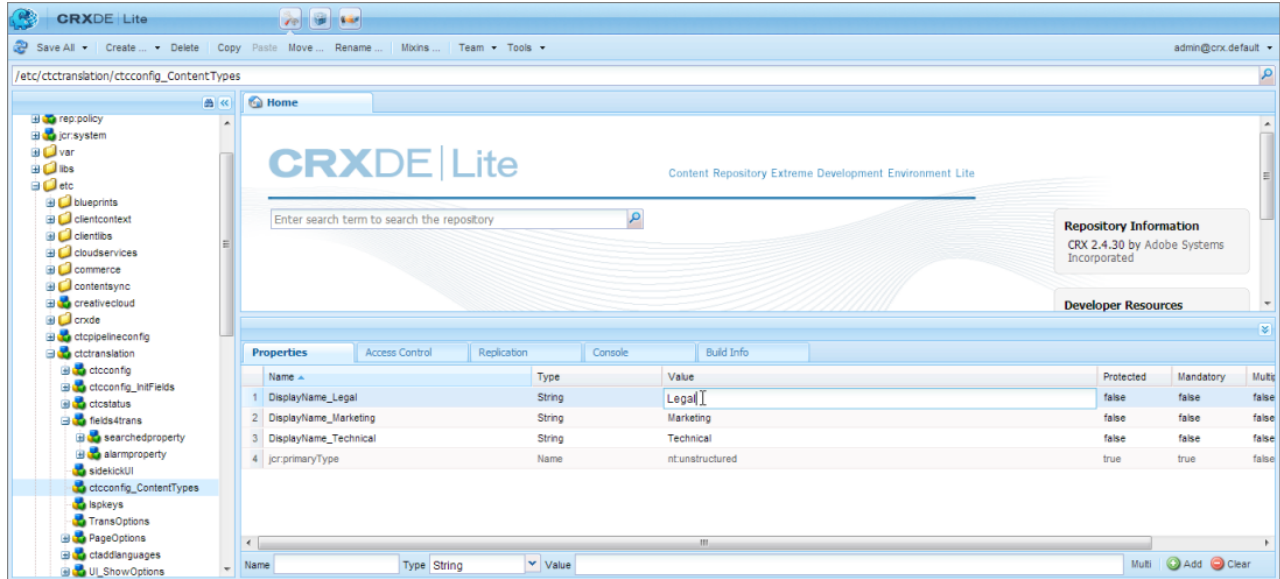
CRXDE Lite

Save All ▾ Create ... ▾ Delete Copy Paste Move ... Rename ... Mixins ... Team ▾ Tools ▾ admin@crx.default ▾

/etc/ctctranslation/ctcconfig_ContentTypes

rep:policy
jcr:system
var
libs
etc
blueprints
clientcontext
clientlibs
cloudservices
commerce
contentsync
creativecloud
crxde
ctcpipelineconfig
ctctranslation
ctcconfig
ctcconfig_InitFields
ctcstatus
fields4trans
searchedproperty
alarmproperty
sidekickUI
ctcconfig_ContentTypes
lspkeys
TransOptions
PageOptions
ctaddlanguages
UI_ShowOptions

Home

CRXDE | Lite

Content Repository Extreme Development Environment Lite

Enter search term to search the repository

Repository Information
CRX 2.4.30 by Adobe Systems Incorporated

Developer Resources

Properties | Access Control | Replication | Console | Build Info

| | Name ▲ | Type | Value | Protected | Mandatory | Multi |
|---|---|---|---|---|---|---|
| 1 | DisplayName_Legal | String | Legal | false | false | false |
| 2 | DisplayName_Marketing | String | Marketing | false | false | false |
| 3 | DisplayName_Technical | String | Technical | false | false | false |
| 4 | jcr:primaryType | Name | nt:unstructured | true | true | false |

Name Type String Value Multi Add Clear